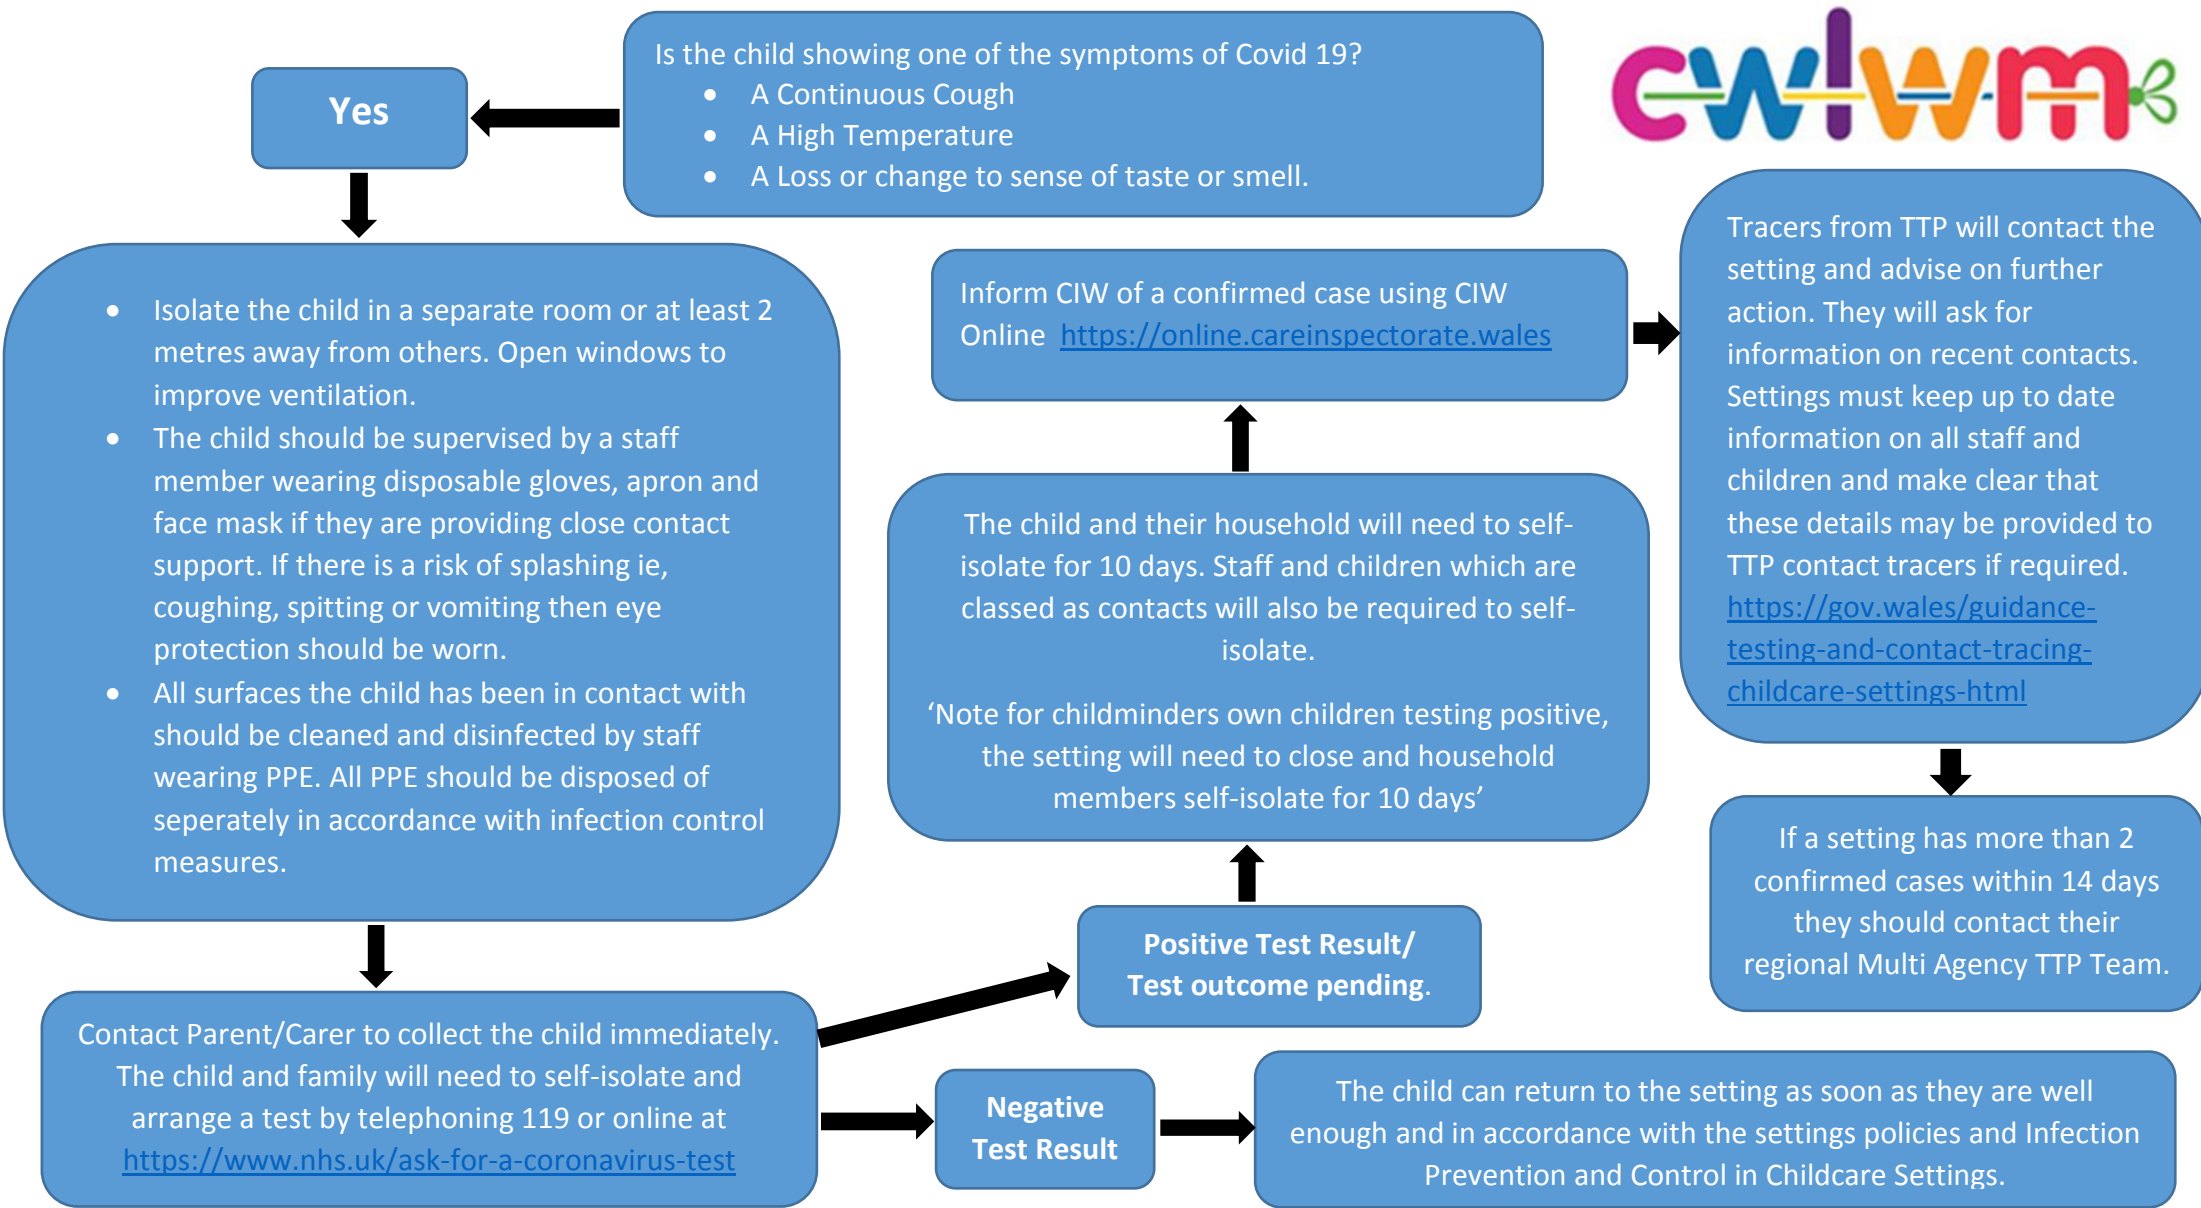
cwlwm

Is the child showing one of the symptoms of Covid 19?
- A Continuous Cough
- A High Temperature
- A Loss or change to sense of taste or smell.

Yes

- Isolate the child in a separate room or at least 2 metres away from others. Open windows to improve ventilation.
- The child should be supervised by a staff member wearing disposable gloves, apron and face mask if they are providing close contact support. If there is a risk of splashing ie, coughing, spitting or vomiting then eye protection should be worn.
- All surfaces the child has been in contact with should be cleaned and disinfected by staff wearing PPE. All PPE should be disposed of seperately in accordance with infection control measures.

Contact Parent/Carer to collect the child immediately. The child and family will need to self-isolate and arrange a test by telephoning 119 or online at https://www.nhs.uk/ask-for-a-coronavirus-test

Negative Test Result

The child can return to the setting as soon as they are well enough and in accordance with the settings policies and Infection Prevention and Control in Childcare Settings.

Positive Test Result/ Test outcome pending.

The child and their household will need to self-isolate for 10 days. Staff and children which are classed as contacts will also be required to self-isolate.

'Note for childminders own children testing positive, the setting will need to close and household members self-isolate for 10 days'

Inform CIW of a confirmed case using CIW Online https://online.careinspectorate.wales

Tracers from TTP will contact the setting and advise on further action. They will ask for information on recent contacts. Settings must keep up to date information on all staff and children and make clear that these details may be provided to TTP contact tracers if required. https://gov.wales/guidance-testing-and-contact-tracing-childcare-settings-html

If a setting has more than 2 confirmed cases within 14 days they should contact their regional Multi Agency TTP Team.